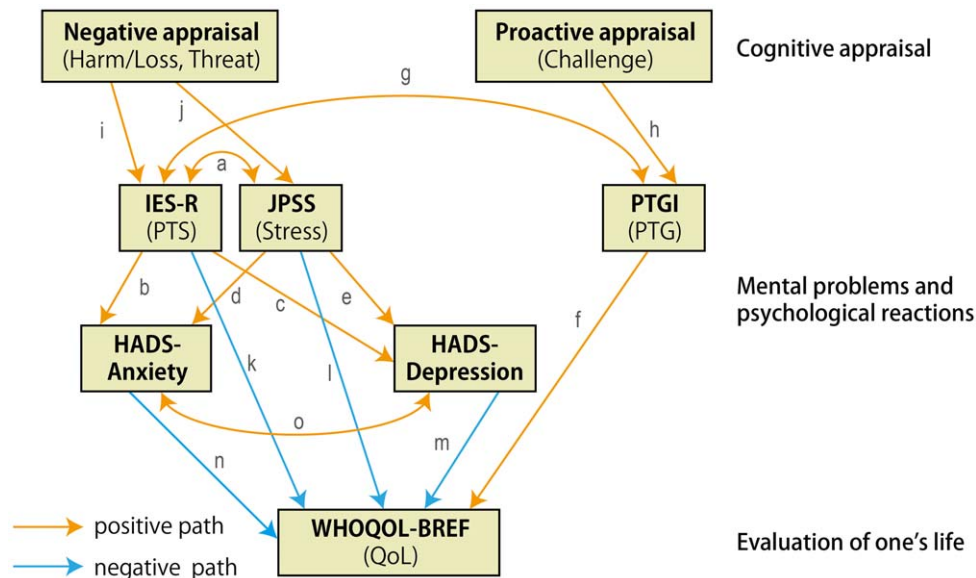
Negative appraisal
(Harm/Loss, Threat)

Proactive appraisal
(Challenge)

Cognitive appraisal

g

i

j

h

a

IES-R
(PTS)

JPSS
(Stress)

PTGI
(PTG)

Mental problems and psychological reactions

b

d

c

e

f

HADS-Anxiety

HADS-Depression

k

l

o

n

m

positive path

negative path

WHOQOL-BREF
(QoL)

Evaluation of one's life